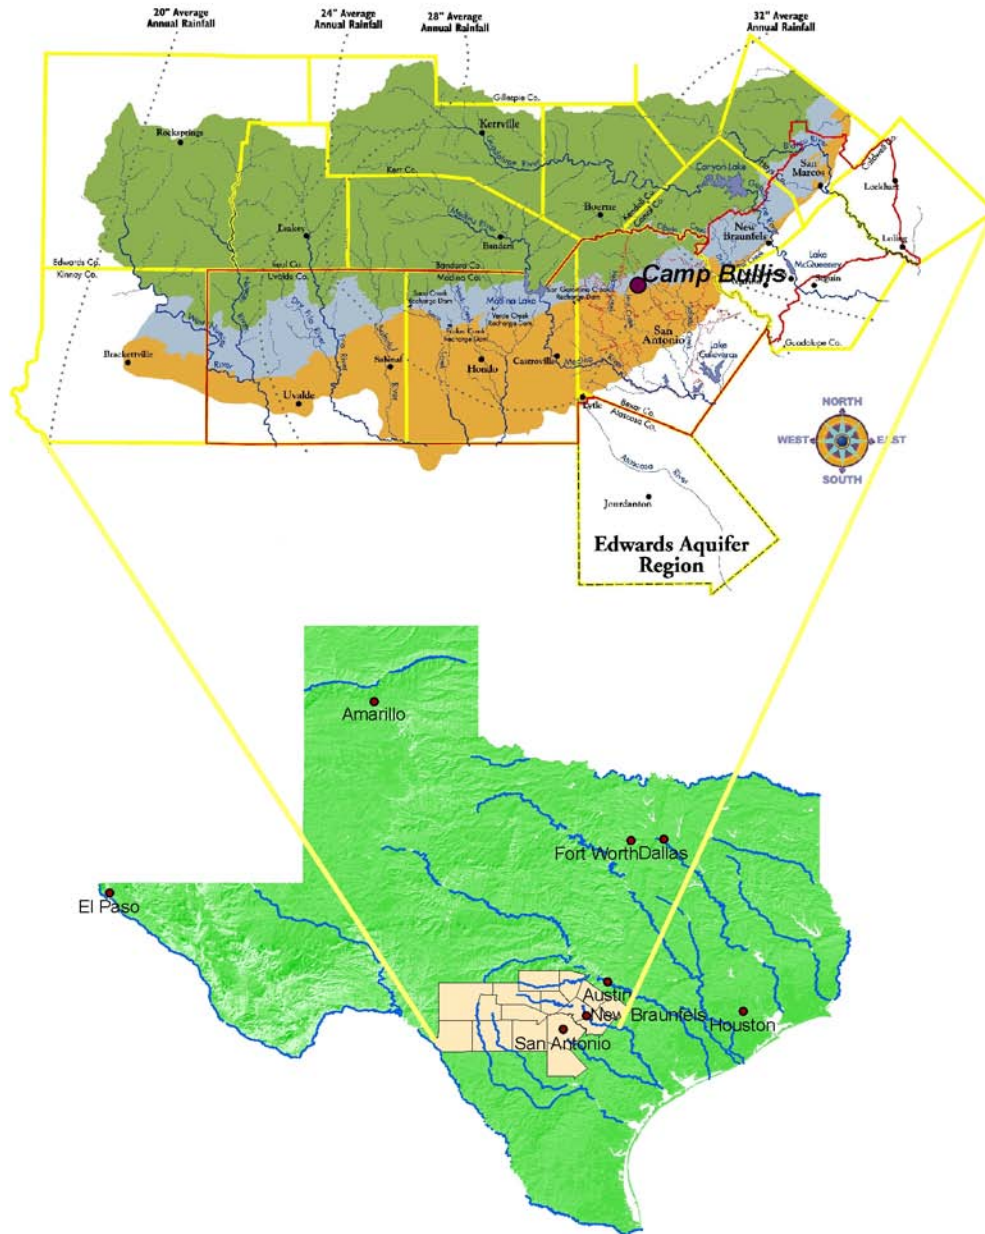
20" Average Annual Rainfall

24" Average Annual Rainfall

28" Average Annual Rainfall

32" Average Annual Rainfall

Gillespie Co.

Rocksprings

Kerrville

Kerr Co.

Canyon Lake

San Marcos

Lockhart

Boerne

Leakey

Bandera

New Braunfels

Edwards Co.
Kinney Co.

Real Co.
Uvalde Co.

Bandera Co.
Medina Co.

Medina Lake

Camp Bullis

Lake McQueeney

Seguin

Luling

Brackettville

Sabinal

Hondo

Castroville

San Antonio

Guadalupe Co.

Uvalde

Lytle

Bexar Co.
Atascosa Co.

NORTH
WEST
EAST
SOUTH

Jourdanton

Edwards Aquifer Region

Amarillo

Fort Worth

Dallas

El Paso

Austin

New Braunfels

Houston

San Antonio